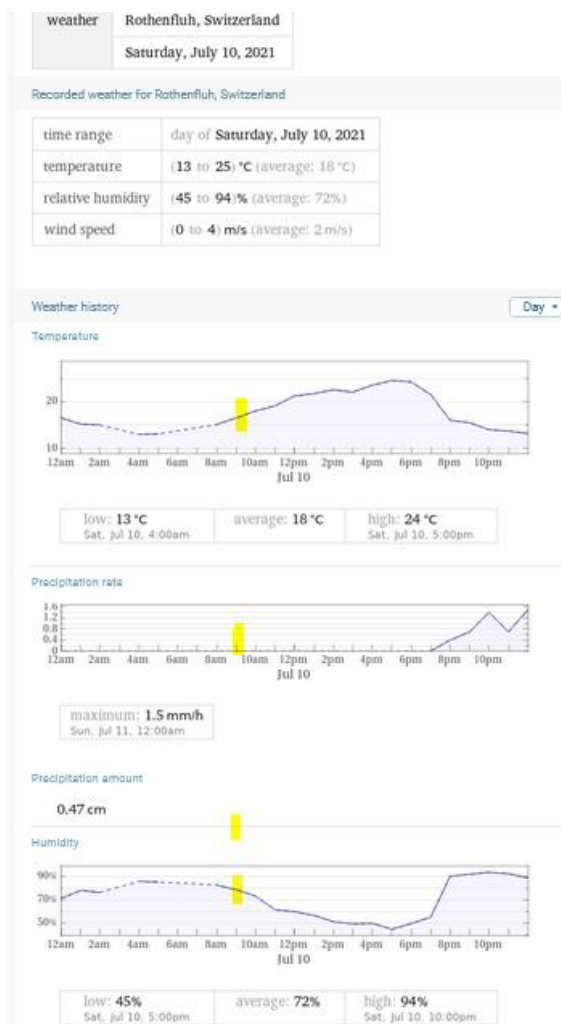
| weather | Rothenfluh, Switzerland |
|---|---|
| | Saturday, July 10, 2021 |

Recorded weather for Rothenfluh, Switzerland

| time range | day of Saturday, July 10, 2021 |
|---|---|
| temperature | (13 to 25) °C (average: 18 °C) |
| relative humidity | (45 to 94)% (average: 72%) |
| wind speed | (0 to 4) m/s (average: 2 m/s) |

Weather history

Day

Temperature

20
10
12am 2am 4am 6am 8am 10am 12pm 2pm 4pm 6pm 8pm 10pm
Jul 10

low: 13 °C
Sat, Jul 10, 4:00am

average: 18 °C

high: 24 °C
Sat, Jul 10, 5:00pm

Precipitation rate

1.6
1.2
0.8
0.4
0
12am 2am 4am 6am 8am 10am 12pm 2pm 4pm 6pm 8pm 10pm
Jul 10

maximum: 1.5 mm/h
Sun, Jul 11, 12:00am

Precipitation amount

0.47 cm

Humidity

90%
70%
50%
12am 2am 4am 6am 8am 10am 12pm 2pm 4pm 6pm 8pm 10pm
Jul 10

low: 45%
Sat, Jul 10, 5:00pm

average: 72%

high: 94%
Sat, Jul 10, 10:00pm